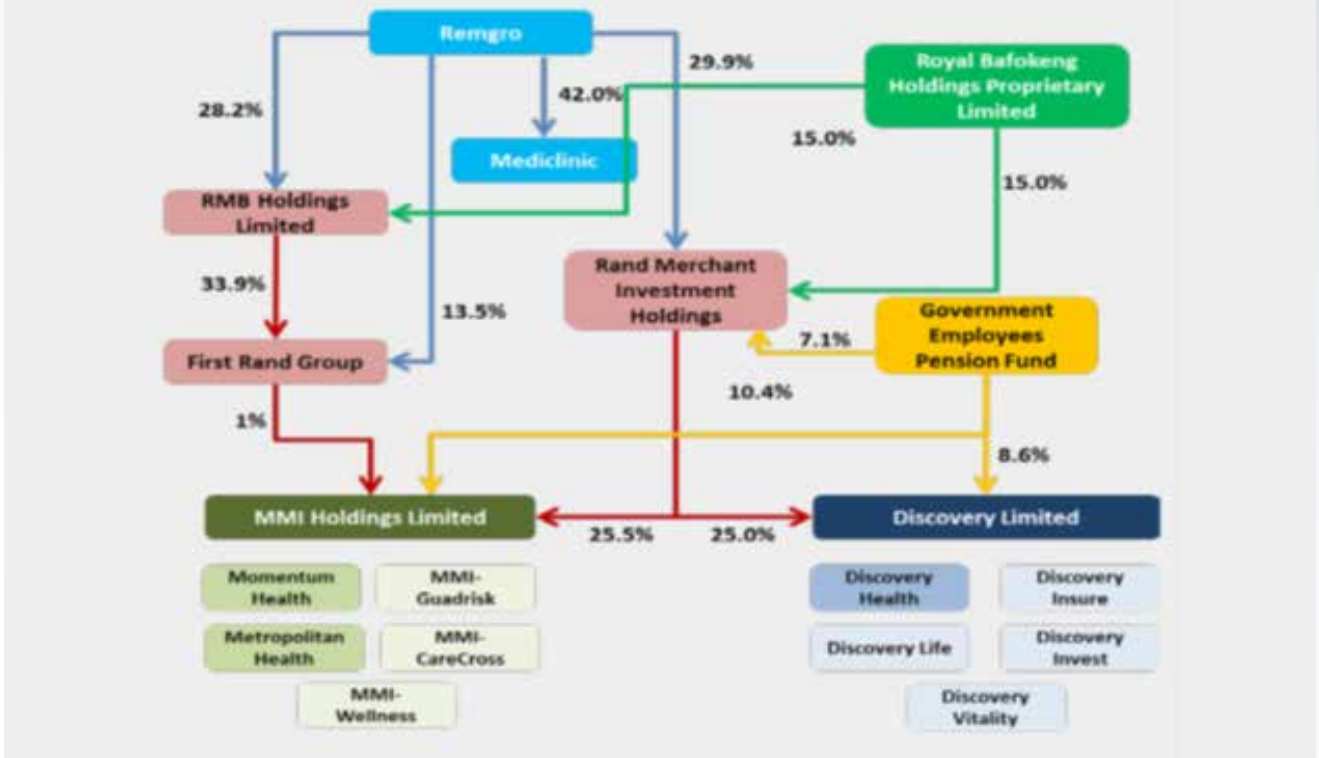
Remgro

28.2%

42.0%

29.9%

Royal Bafokeng Holdings Proprietary Limited

15.0%

Mediclinic

15.0%

RMB Holdings Limited

33.9%

13.5%

Rand Merchant Investment Holdings

Government Employees Pension Fund

7.1%

First Rand Group

10.4%

1%

8.6%

MMI Holdings Limited

25.5%

25.0%

Discovery Limited

Momentum Health

MMI-Guadrisk

Metropolitan Health

MMI-CareCross

MMI-Wellness

Discovery Health

Discovery Insure

Discovery Life

Discovery Invest

Discovery Vitality